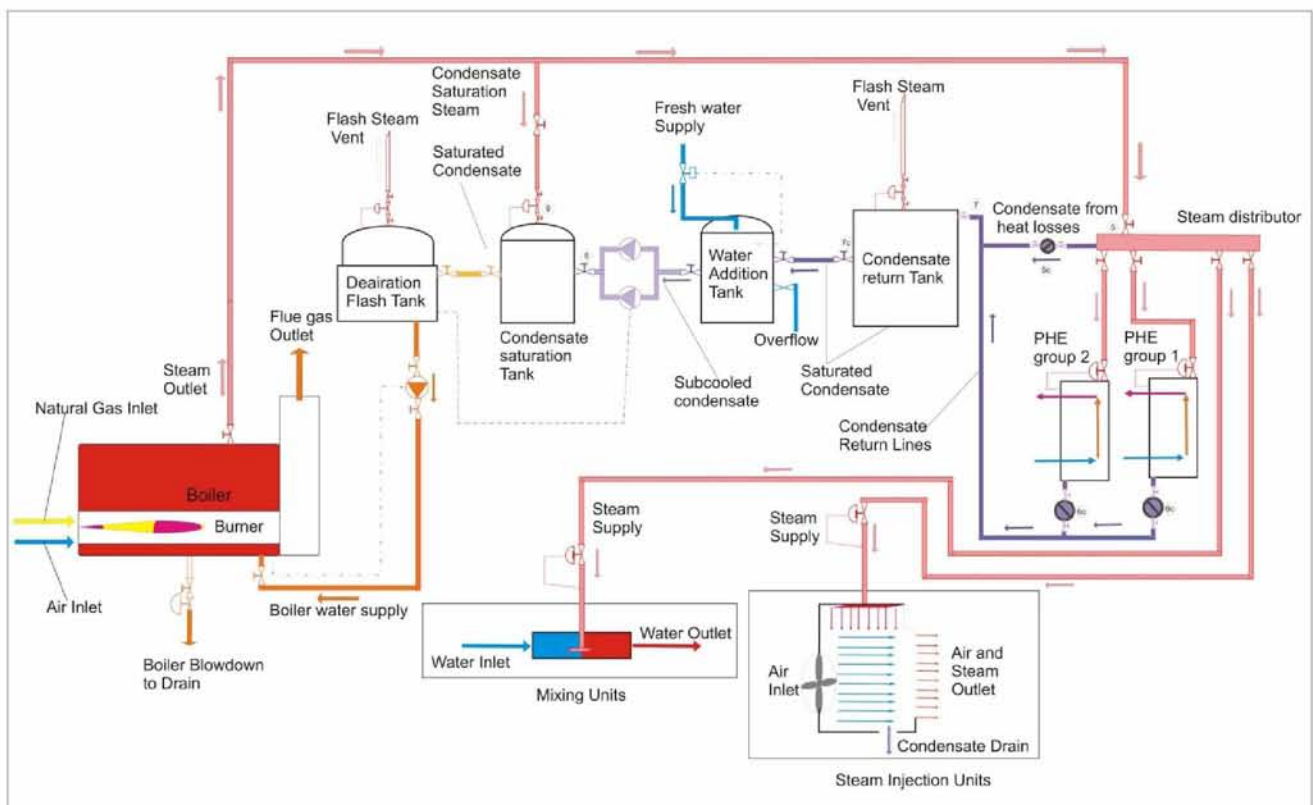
Condensate Saturation Steam

Fresh water Supply

Flash Steam Vent

Flash Steam Vent

Saturated Condensate

Condensate from heat losses

Steam distributor

Deairation Flash Tank

Water Addition Tank

Condensate return Tank

Flue gas Outlet

Condensate saturation Tank

Overflow

PHE group 2

PHE group 1

Steam Outlet

Subcooled condensate

Saturated Condensate

Natural Gas Inlet

Condensate Return Lines

Boiler

Burner

Steam Supply

Steam Supply

Air Inlet

Boiler water supply

Water Outlet

Water Inlet

Boiler Blowdown to Drain

Mixing Units

Air Inlet

Air and Steam Outlet

Condensate Drain

Steam Injection Units